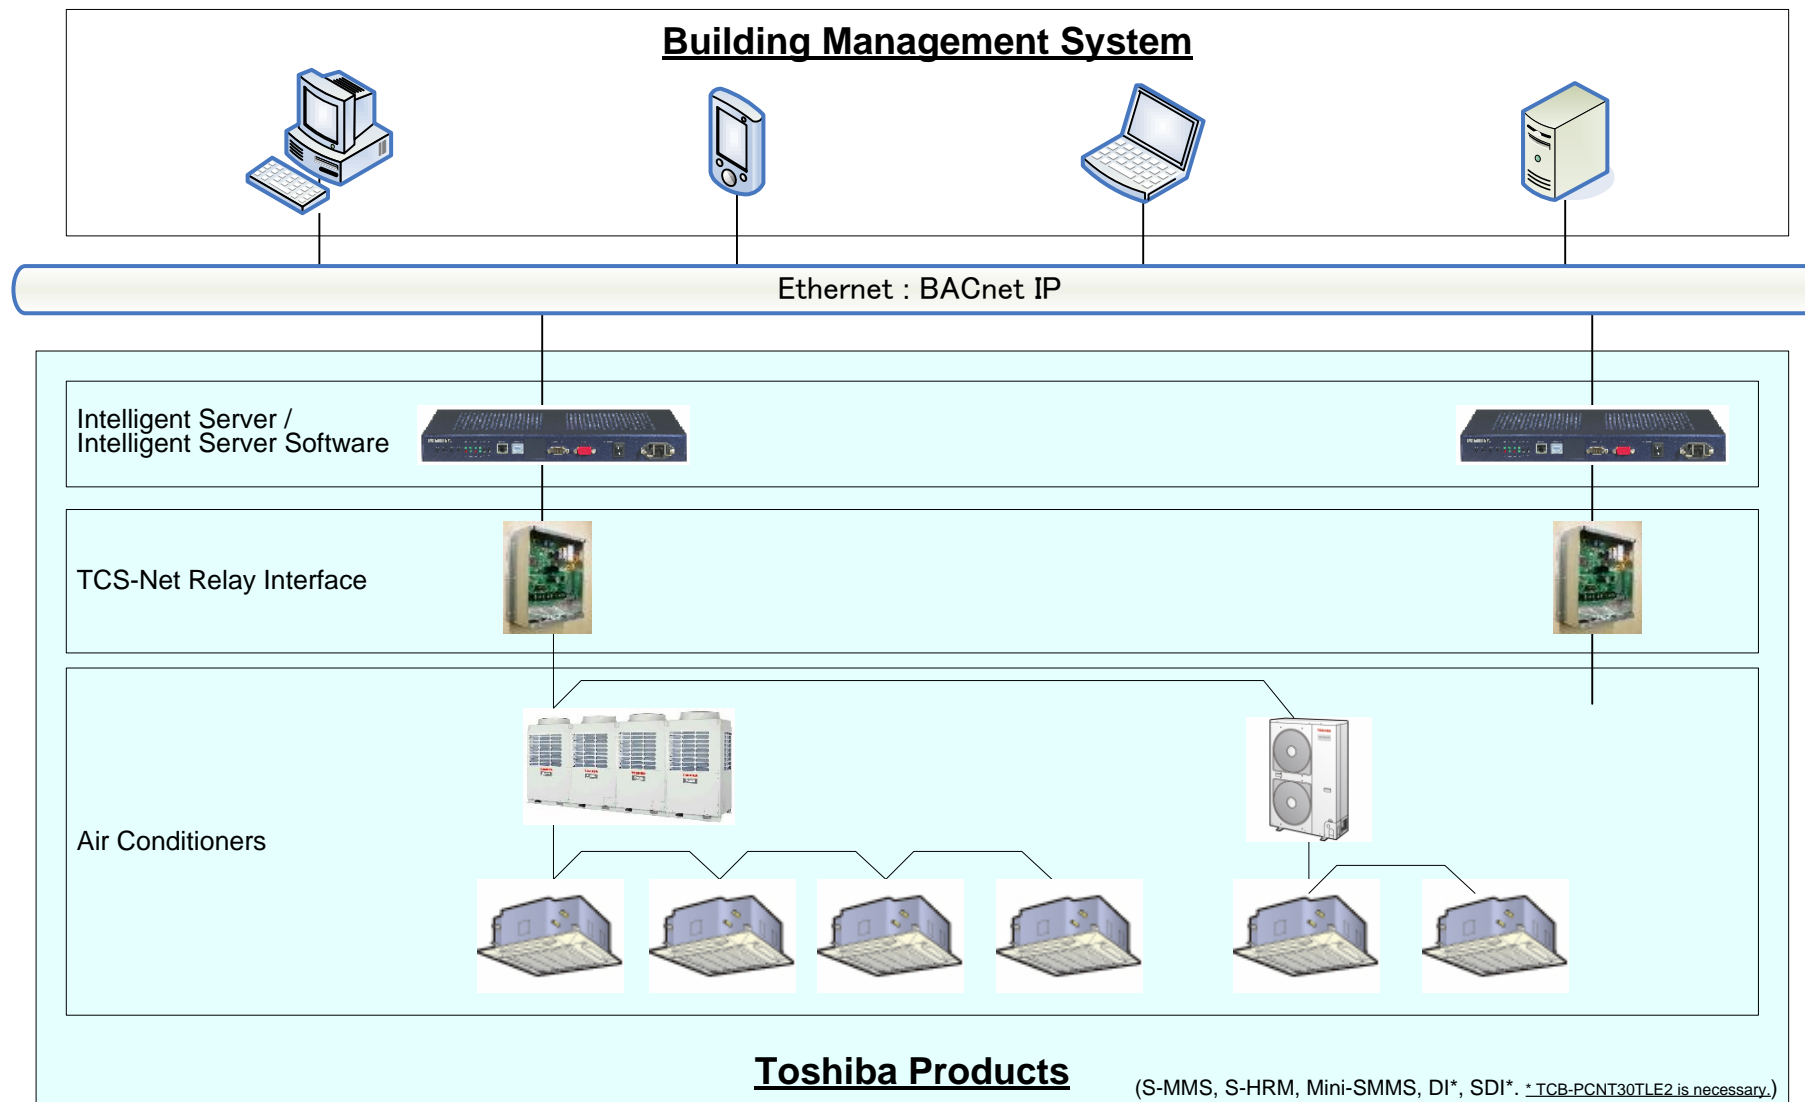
Building Management System

Ethernet : BACnet IP

Intelligent Server / Intelligent Server Software

TCS-Net Relay Interface

Air Conditioners

Toshiba Products

(S-MMS, S-HRM, Mini-SMMS, DI*, SDI*. * TCB-PCNT30TLE2 is necessary.)